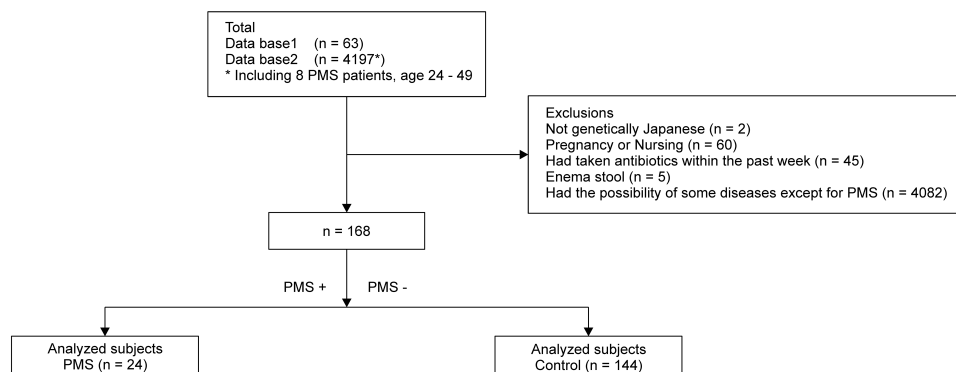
Total
Data base1 (n = 63)
Data base2 (n = 4197*)
* Including 8 PMS patients, age 24 - 49

Exclusions
Not genetically Japanese (n = 2)
Pregnancy or Nursing (n = 60)
Had taken antibiotics within the past week (n = 45)
Enema stool (n = 5)
Had the possibility of some diseases except for PMS (n = 4082)

n = 168

PMS +

PMS -

Analyzed subjects
PMS (n = 24)

Analyzed subjects
Control (n = 144)